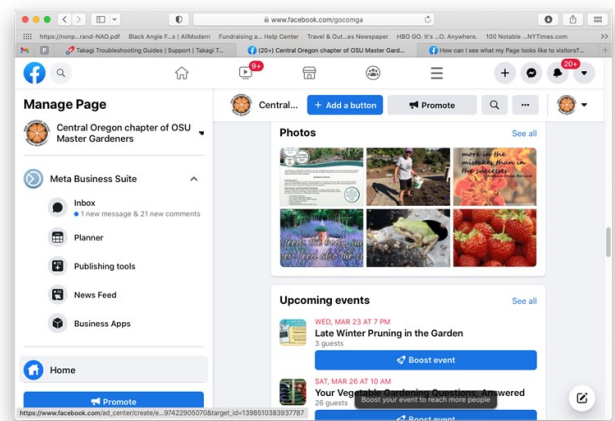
www.facebook.com/gocomga

https://nonp...rand-NAO.pdf Black Angle F...s | AllModern Fundraising a... Help Center Travel & Out...as Newspaper HBO GO. It's ...O. Anywhere. 100 Notable ...NYTimes.com

Takagi Troubleshooting Guides | Support | Takagi T... (20+) Central Oregon chapter of OSU Master Gard... How can I see what my Page looks like to visitors?...

9+

20+

Manage Page

Central Oregon chapter of OSU Master Gardeners

Meta Business Suite

Inbox
1 new message & 21 new comments

Planner

Publishing tools

News Feed

Business Apps

Home

Promote

Central...

Add a button

Promote

Photos

See all

more in the mistakes than in the successes

Upcoming events

See all

WED, MAR 23 AT 7 PM
Late Winter Pruning in the Garden
3 guests

Boost event

SAT, MAR 26 AT 10 AM
Your Vegetable Gardening Questions, Answered
26 guests

Boost your event to reach more people

https://www.facebook.com/ad_center/create/e...97422905070&target_id=1398510383937787